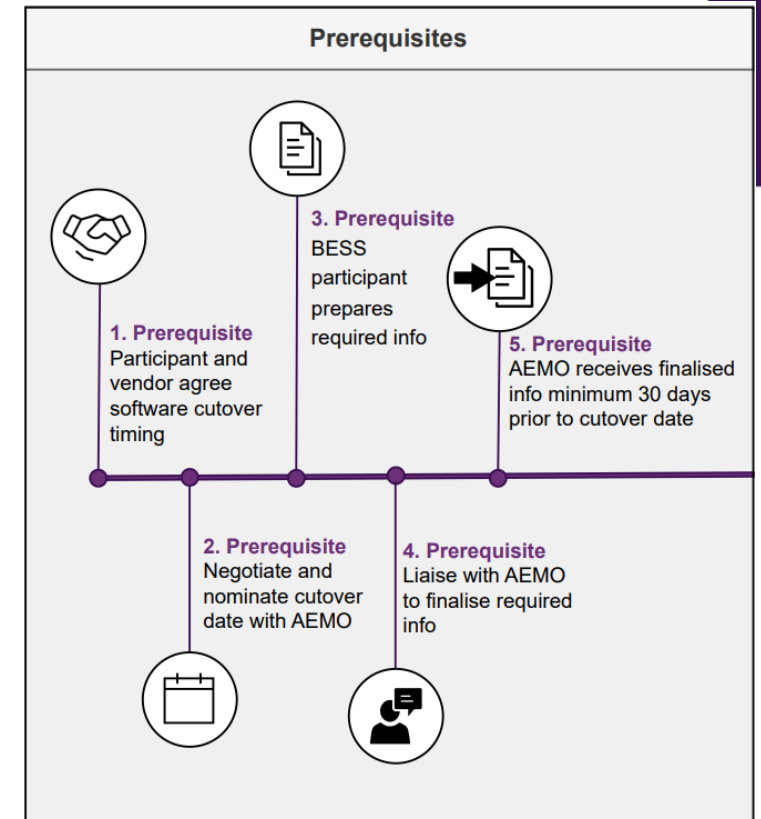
Prerequisites

1. Prerequisite
Participant and vendor agree software cutover timing

2. Prerequisite
Negotiate and nominate cutover date with AEMO

3. Prerequisite
BESS participant prepares required info

4. Prerequisite
Liaise with AEMO to finalise required info

5. Prerequisite
AEMO receives finalised info minimum 30 days prior to cutover date